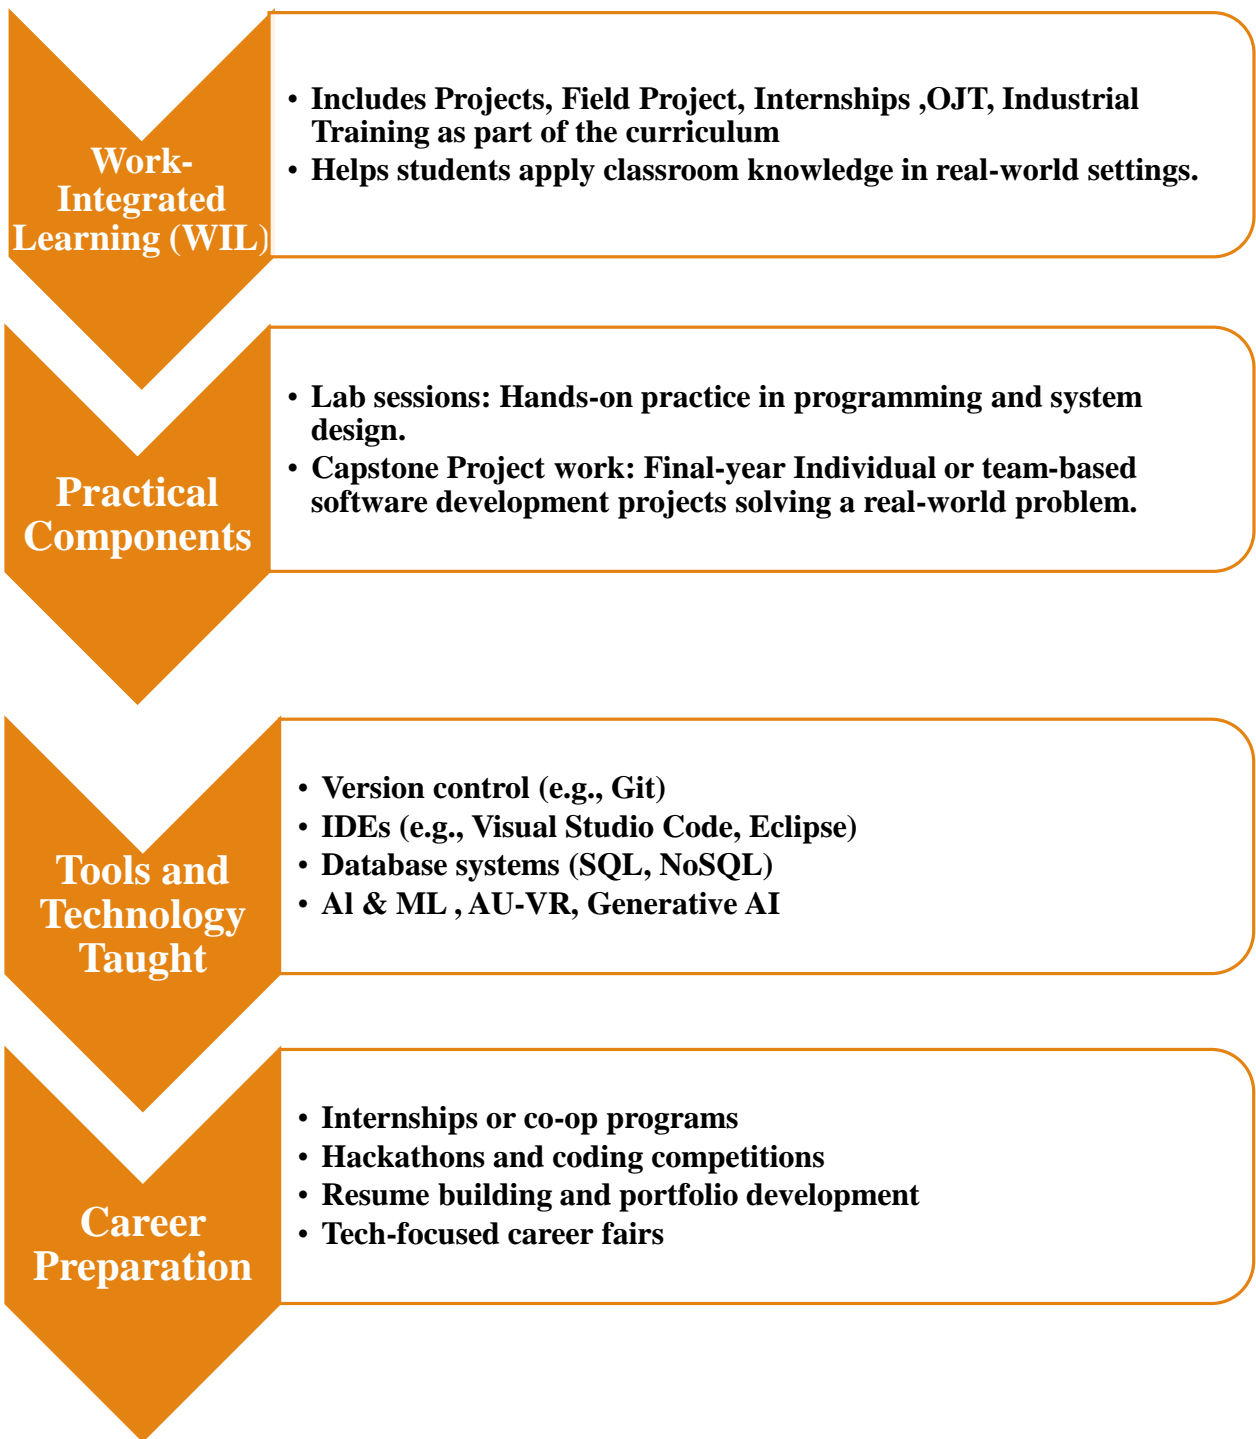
Work-Integrated Learning (WIL)

• Includes Projects, Field Project, Internships ,OJT, Industrial Training as part of the curriculum
• Helps students apply classroom knowledge in real-world settings.

Practical Components

• Lab sessions: Hands-on practice in programming and system design.
• Capstone Project work: Final-year Individual or team-based software development projects solving a real-world problem.

Tools and Technology Taught

• Version control (e.g., Git)
• IDEs (e.g., Visual Studio Code, Eclipse)
• Database systems (SQL, NoSQL)
• Al & ML , AU-VR, Generative AI

Career Preparation

• Internships or co-op programs
• Hackathons and coding competitions
• Resume building and portfolio development
• Tech-focused career fairs